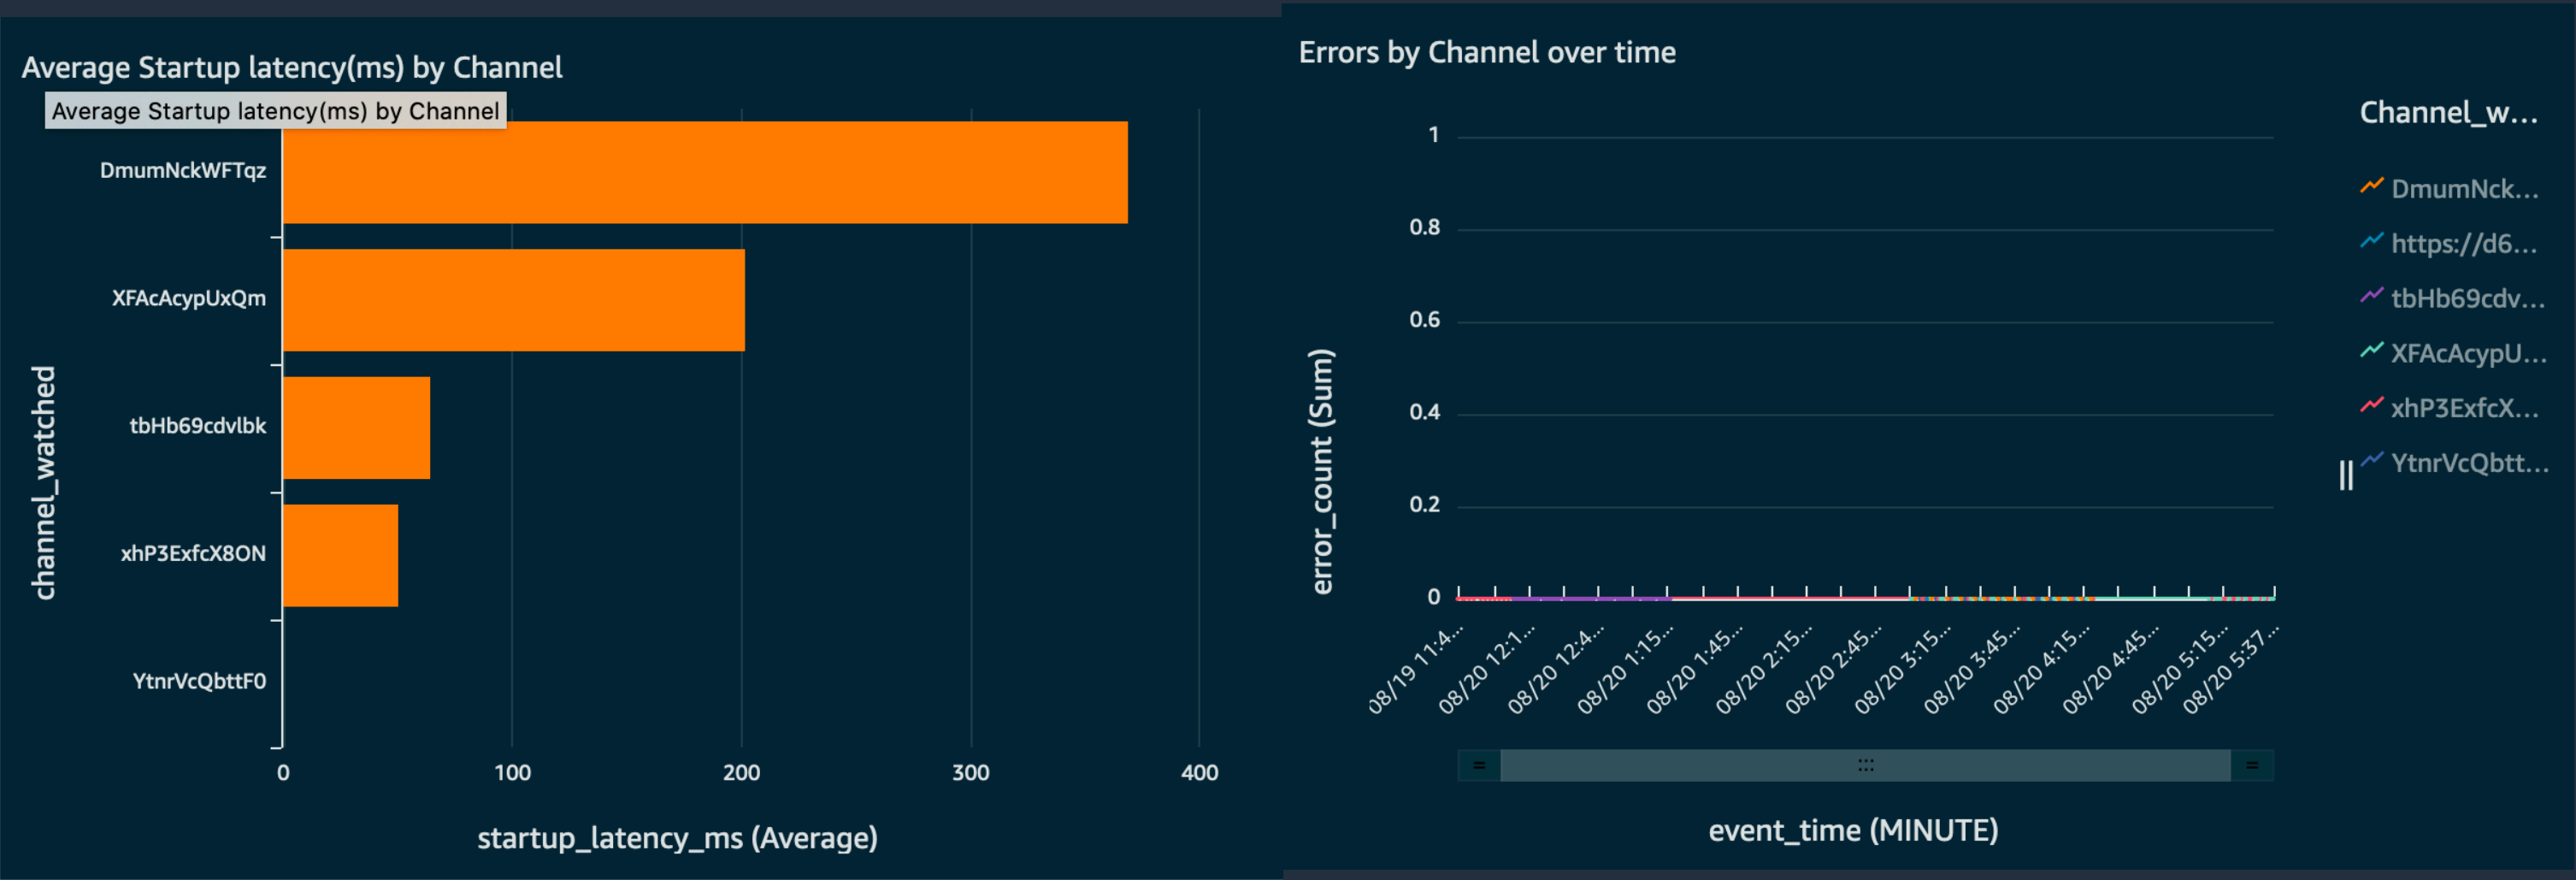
Average Startup latency(ms) by Channel

Average Startup latency(ms) by Channel

channel_watched

DmumNckWFTqz
XFAcAcypUxQm
tbHb69cdvlbk
xhP3ExfcX8ON
YtnrVcQbttF0

0
100
200
300
400

startup_latency_ms (Average)

Errors by Channel over time

error_count (Sum)

1
0.8
0.6
0.4
0.2
0

08/19 11:4...
08/20 12:1...
08/20 12:4...
08/20 1:15...
08/20 1:45...
08/20 2:15...
08/20 2:45...
08/20 3:15...
08/20 3:45...
08/20 4:15...
08/20 4:45...
08/20 5:15...
08/20 5:37...

event_time (MINUTE)

Channel_w...

DmumNck...
https://d6...
tbHb69cdv...
XFAcAcypU...
xhP3ExfcX...
YtnrVcQbtt...